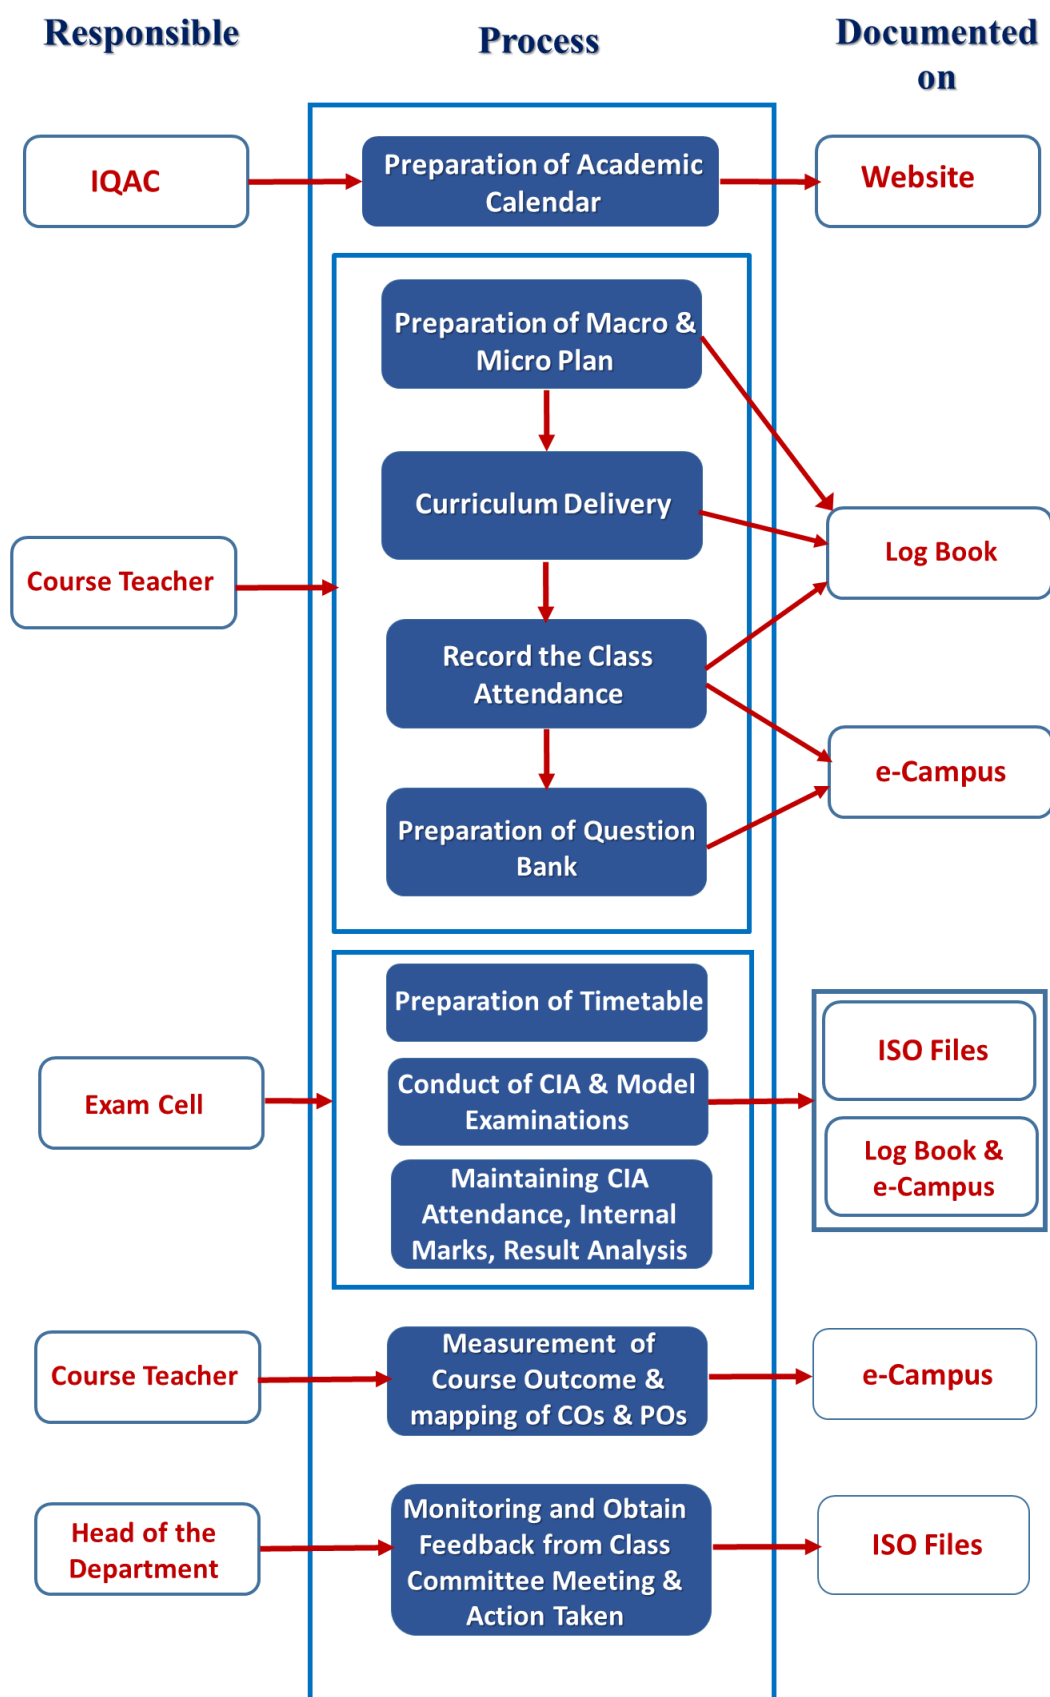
Responsible

Process

Documented on

IQAC

Preparation of Academic Calendar

Website

Preparation of Macro & Micro Plan

Curriculum Delivery

Log Book

Course Teacher

Record the Class Attendance

e-Campus

Preparation of Question Bank

Preparation of Timetable

ISO Files

Exam Cell

Conduct of CIA & Model Examinations

Log Book & e-Campus

Maintaining CIA Attendance, Internal Marks, Result Analysis

Course Teacher

Measurement of Course Outcome & mapping of COs & POs

e-Campus

Head of the Department

Monitoring and Obtain Feedback from Class Committee Meeting & Action Taken

ISO Files